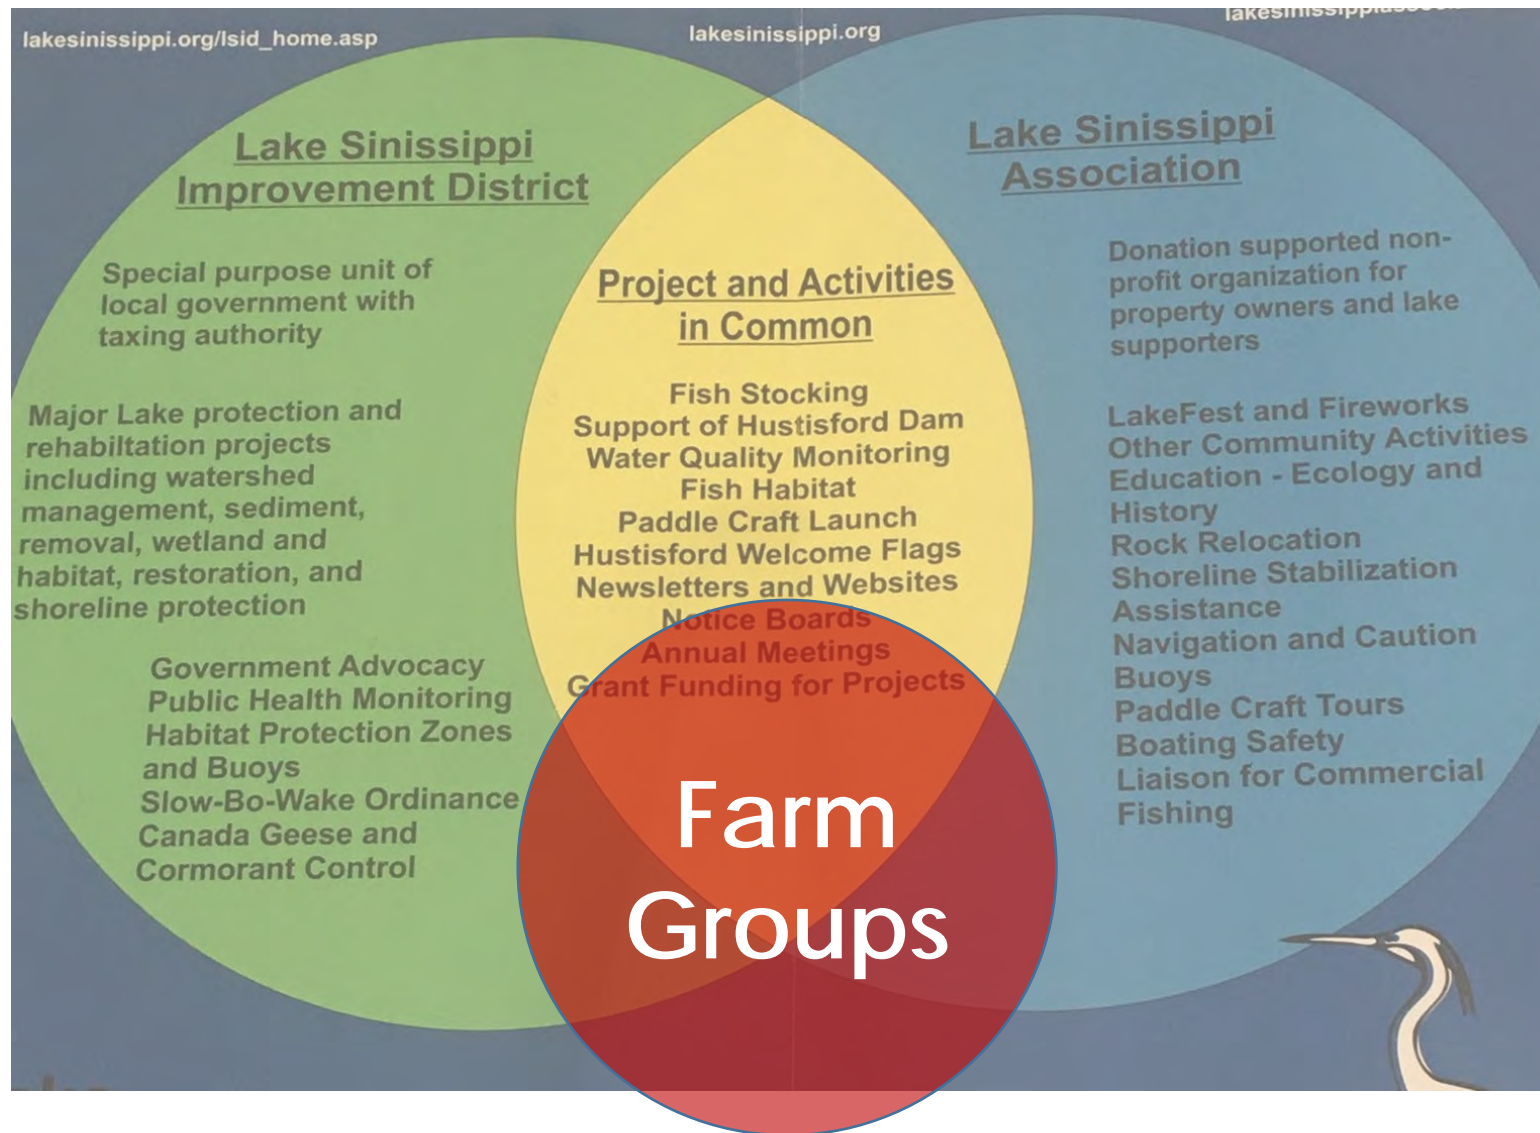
lakesinissippi.org/lsid_home.asp

lakesinissippi.org

lakesinissippiasso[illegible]

Lake Sinissippi Improvement District

Special purpose unit of local government with taxing authority

Major Lake protection and rehabiltation projects including watershed management, sediment, removal, wetland and habitat, restoration, and shoreline protection

Government Advocacy
Public Health Monitoring
Habitat Protection Zones and Buoys
Slow-Bo-Wake Ordinance
Canada Geese and Cormorant Control

Project and Activities in Common

Fish Stocking
Support of Hustisford Dam
Water Quality Monitoring
Fish Habitat
Paddle Craft Launch
Hustisford Welcome Flags
Newsletters and Websites
Notice Boards
Annual Meetings
Grant Funding for Projects

Lake Sinissippi Association

Donation supported non-profit organization for property owners and lake supporters

LakeFest and Fireworks
Other Community Activities
Education - Ecology and History
Rock Relocation
Shoreline Stabilization Assistance
Navigation and Caution Buoys
Paddle Craft Tours
Boating Safety
Liaison for Commercial Fishing

Farm Groups